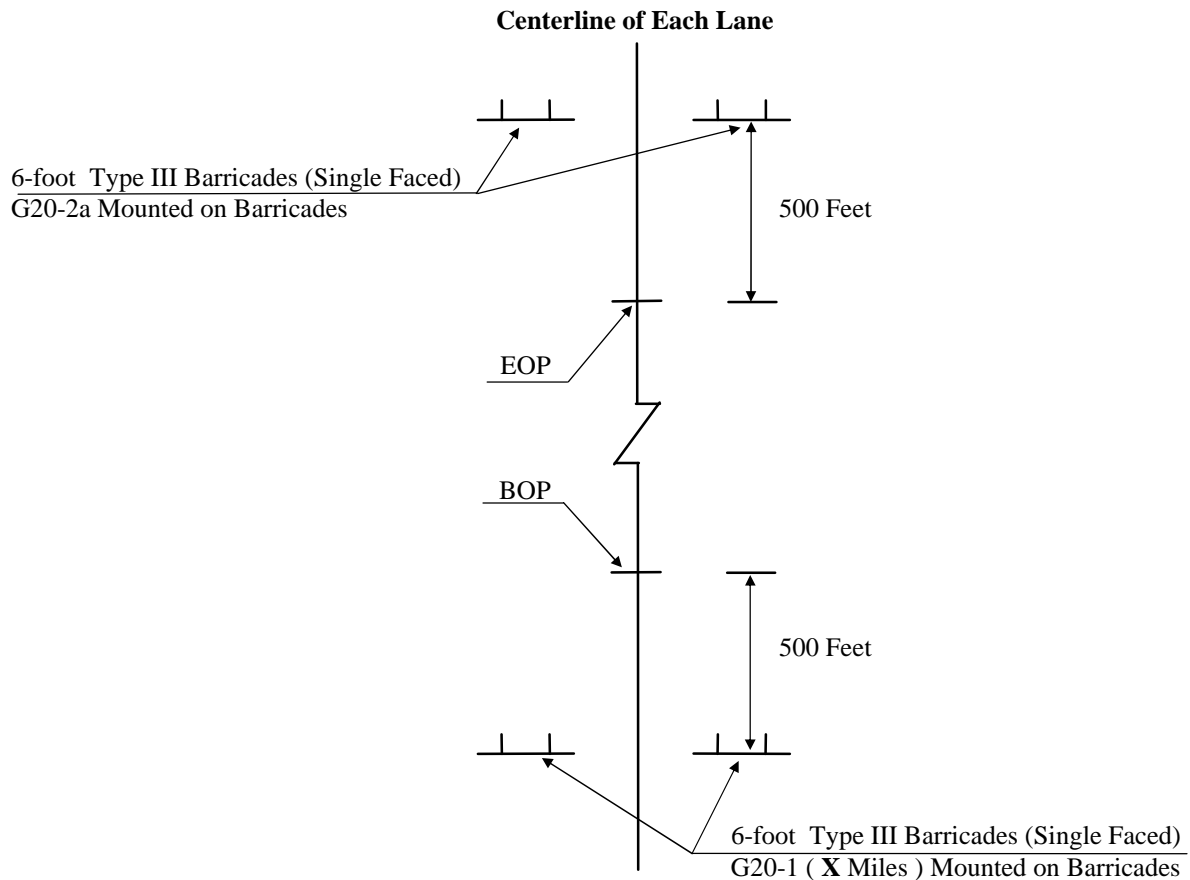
**Centerline of Each Lane**

6-foot Type III Barricades (Single Faced)
G20-2a Mounted on Barricades

500 Feet

EOP

BOP

500 Feet

6-foot Type III Barricades (Single Faced)
G20-1 ( **X** Miles ) Mounted on Barricades